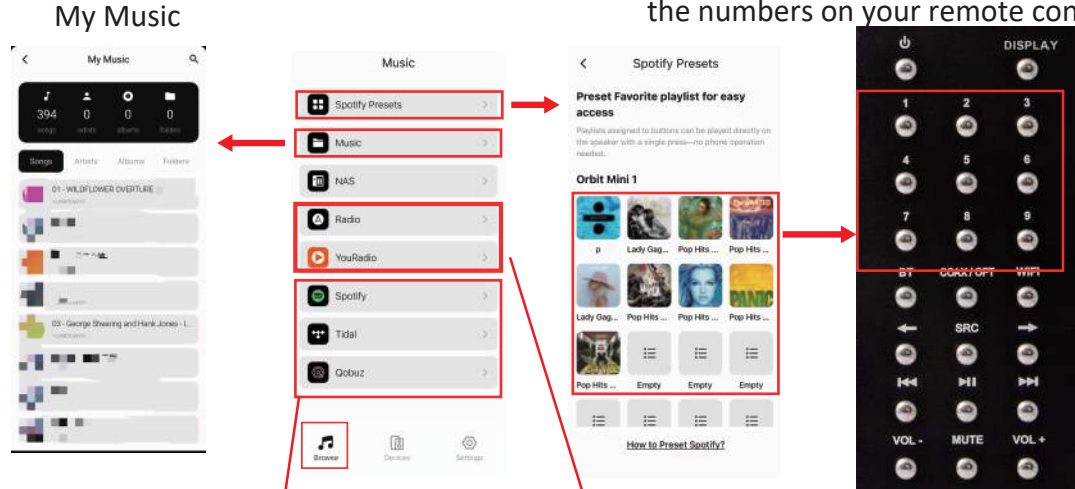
My Music

the numbers on your remote con

My Music

394 songs | 0 artists | 0 albums | 0 folders

Songs | Artists | Albums | Folders

01 - WILDFLOWER OVERTURE

03 - George Shearing and Hank Jones - I...

Music

Spotify Presets

Music

NAS

Radio

YouRadio

Spotify

Tidal

Qobuz

Browse | Devices | Settings

Spotify Presets

Preset Favorite playlist for easy access

Playlists assigned to buttons can be played directly on the speaker with a single press—no phone operation needed.

Orbit Mini 1

| p | Lady Gag... | Pop Hits ... | Pop Hits ... |
|---|---|---|---|
| Lady Gag... | Pop Hits ... | Pop Hits ... | Pop Hits ... |
| Pop Hits ... | Empty | Empty | Empty |

How to Preset Spotify?

DISPLAY

1 2 3

4 5 6

7 8 9

BT COAX / OPT WIFI

SRC

VOL - MUTE VOL +